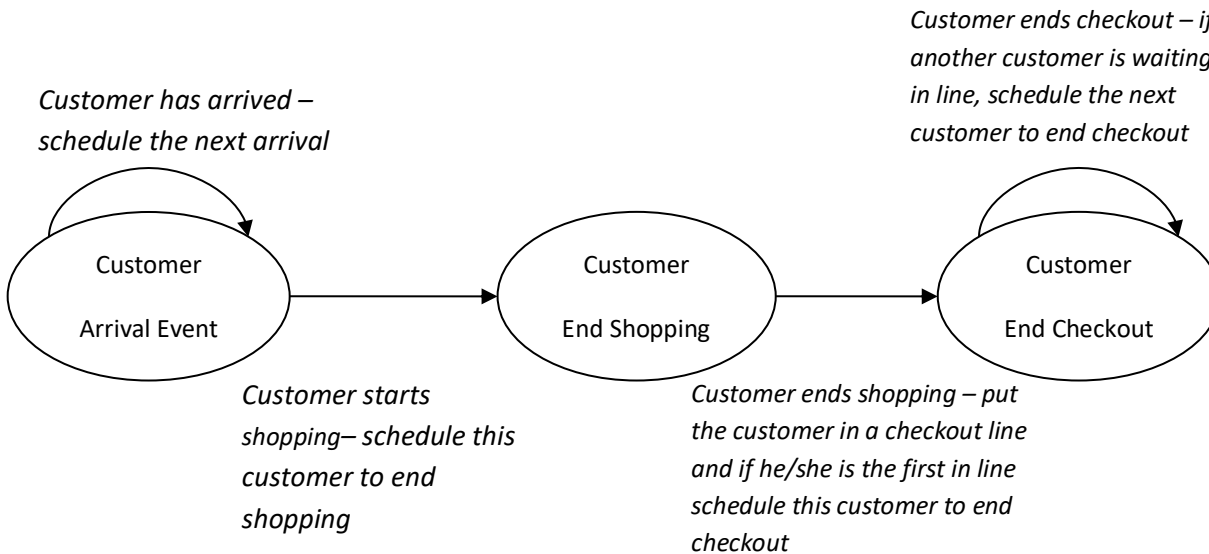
Customer ends checkout – if another customer is waiting in line, schedule the next customer to end checkout

Customer has arrived – schedule the next arrival

Customer

Arrival Event

Customer

End Shopping

Customer

End Checkout

Customer starts shopping– schedule this customer to end shopping

Customer ends shopping – put the customer in a checkout line and if he/she is the first in line schedule this customer to end checkout